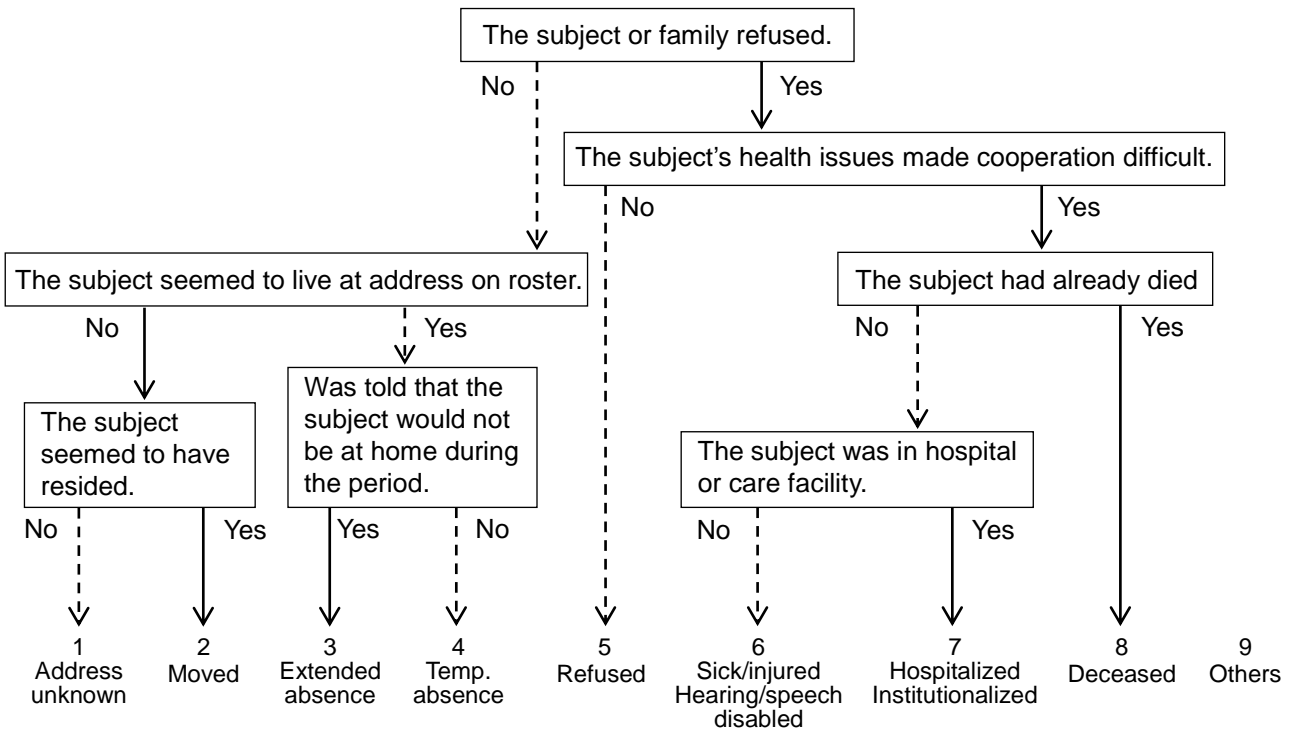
The subject or family refused.

No

Yes

The subject's health issues made cooperation difficult.

No

Yes

The subject seemed to live at address on roster.

The subject had already died

No

Yes

No

Yes

The subject seemed to have resided.

Was told that the subject would not be at home during the period.

The subject was in hospital or care facility.

No

Yes

Yes

No

No

Yes

1 Address unknown

2 Moved

3 Extended absence

4 Temp. absence

5 Refused

6 Sick/injured Hearing/speech disabled

7 Hospitalized Institutionalized

8 Deceased

9 Others